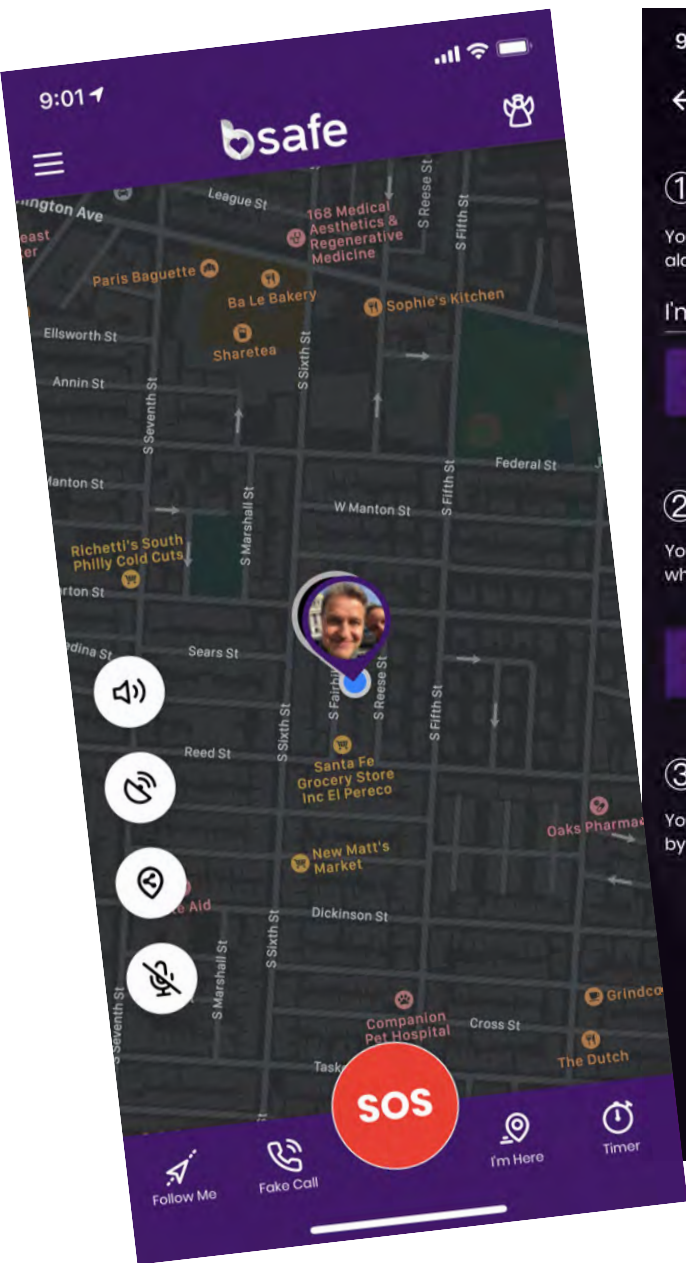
9:01

bsafe

ington Ave
League St
168 Medical Aesthetics & Regenerative Medicine
S Reese St
S Fifth St
east
Paris Baguette
Ba Le Bakery
Sophie's Kitchen
Ellsworth St
Sharetea
Annin St
S Seventh St
S Sixth St
Federal St
Manton St
W Manton St
S Marshall St
Richetti's South Philly Cold Cuts
S Fifth St
rton St
dina St
Sears St
S Fairhill St
S Reese St
S Sixth St
S Fifth St
Reed St
Santa Fe Grocery Store Inc El Pereco
Oaks Pharma
New Matt's Market
Aid
Dickinson St
S Marshall St
S Sixth St
Seventh St
Companion Pet Hospital
Cross St
Grindco
The Dutch
Task

SOS

Follow Me
Fake Call
I'm Here
Timer

9
①
Yo
alo
I'n
②
Yo
wh
③
Yo
by